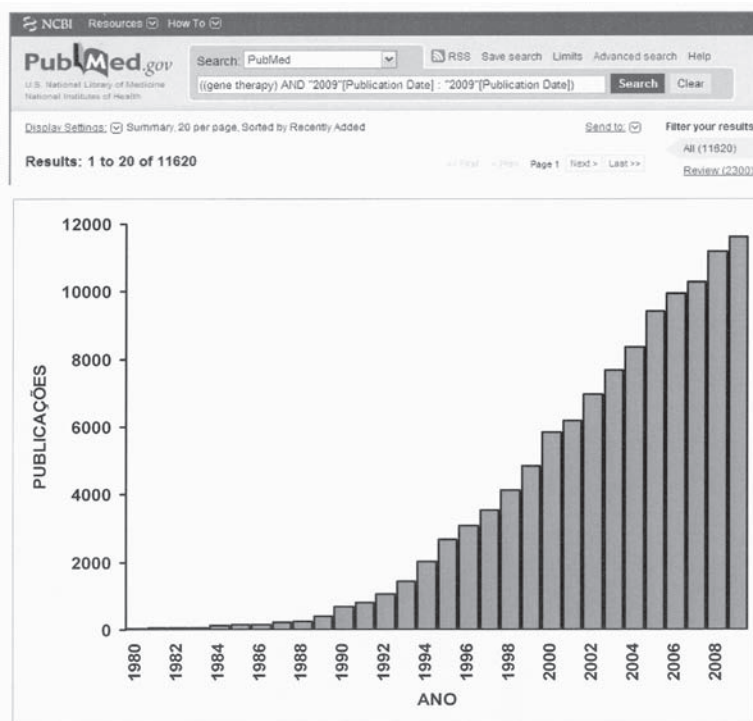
NCBI Resources How To

PubMed.gov
U.S. National Library of Medicine
National Institutes of Health

Search: PubMed
RSS Save search Limits Advanced search Help
((gene therapy) AND "2009"[Publication Date] : "2009"[Publication Date])
Search Clear

Display Settings: Summary, 20 per page, Sorted by Recently Added
Send to:
Filter your results
Results: 1 to 20 of 11620
<< First < Prev Page 1 Next > Last >>
All (11620)
Review (2300

12000
10000
8000
6000
4000
2000
0
PUBLICAÇÕES
1980
1982
1984
1986
1988
1990
1992
1994
1996
1998
2000
2002
2004
2006
2008
ANO